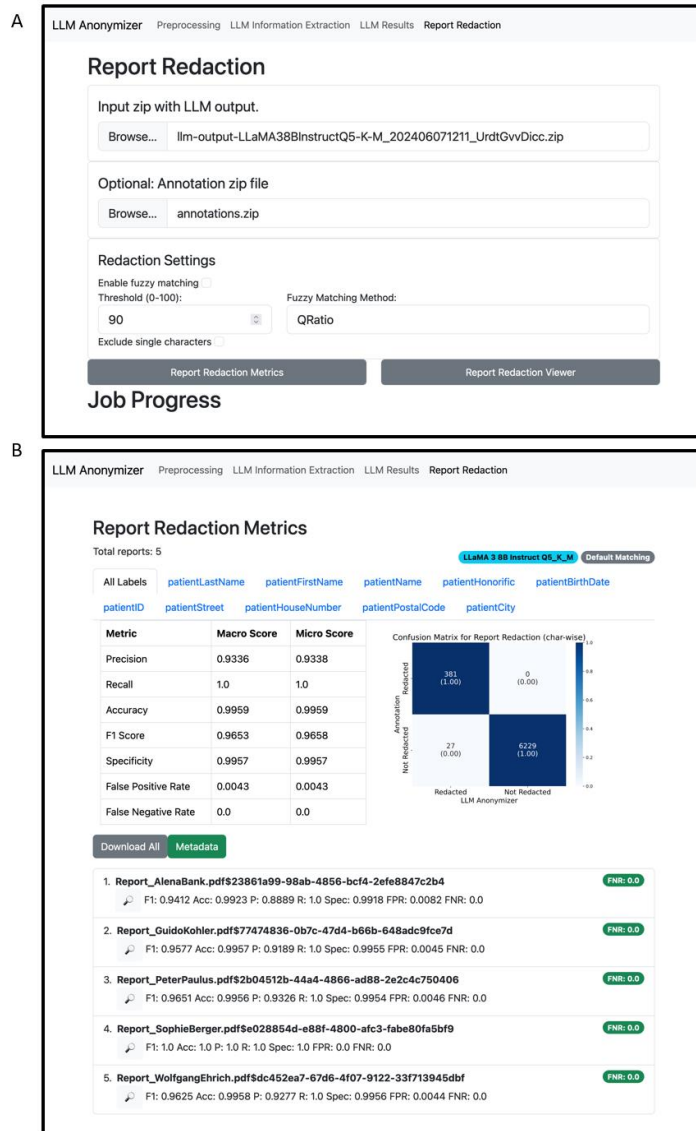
A

LLM Anonymizer Preprocessing LLM Information Extraction LLM Results Report Redaction

Report Redaction

Input zip with LLM output.

Browse... llm-output-LLaMA38BInstructQ5-K-M_202406071211_UrdtGvvDicc.zip

Optional: Annotation zip file

Browse... annotations.zip

Redaction Settings

Enable fuzzy matching

Threshold (0-100):

90

Fuzzy Matching Method:

QRatio

Exclude single characters

Report Redaction Metrics

Report Redaction Viewer

Job Progress

B

LLM Anonymizer Preprocessing LLM Information Extraction LLM Results Report Redaction

Report Redaction Metrics

Total reports: 5

LLaMA 3 8B Instruct Q5_K_M Default Matching

All Labels patientLastName patientFirstName patientName patientHonorific patientBirthDate patientID patientStreet patientHouseNumber patientPostalCode patientCity

| Metric | Macro Score | Micro Score |
|---|---|---|
| Precision | 0.9336 | 0.9338 |
| Recall | 1.0 | 1.0 |
| Accuracy | 0.9959 | 0.9959 |
| F1 Score | 0.9653 | 0.9658 |
| Specificity | 0.9957 | 0.9957 |
| False Positive Rate | 0.0043 | 0.0043 |
| False Negative Rate | 0.0 | 0.0 |

Confusion Matrix for Report Redaction (char-wise)

Annotation

Redacted

Not Redacted

381
(1.00)

0
(0.00)

27
(0.00)

6229
(1.00)

Redacted Not Redacted

LLM Anonymizer

1.0 0.8 0.6 0.4 0.2 0.0

Download All Metadata

1. Report_AlenaBank.pdf$23861a99-98ab-4856-bcf4-2efe8847c2b4 FNR: 0.0
F1: 0.9412 Acc: 0.9923 P: 0.8889 R: 1.0 Spec: 0.9918 FPR: 0.0082 FNR: 0.0

2. Report_GuidoKohler.pdf$77474836-0b7c-47d4-b66b-648adc9fce7d FNR: 0.0
F1: 0.9577 Acc: 0.9957 P: 0.9189 R: 1.0 Spec: 0.9955 FPR: 0.0045 FNR: 0.0

3. Report_PeterPaulus.pdf$2b04512b-44a4-4866-ad88-2e2c4c750406 FNR: 0.0
F1: 0.9651 Acc: 0.9956 P: 0.9326 R: 1.0 Spec: 0.9954 FPR: 0.0046 FNR: 0.0

4. Report_SophieBerger.pdf$e028854d-e88f-4800-afc3-fabe80fa5bf9 FNR: 0.0
F1: 1.0 Acc: 1.0 P: 1.0 R: 1.0 Spec: 1.0 FPR: 0.0 FNR: 0.0

5. Report_WolfgangEhrich.pdf$dc452ea7-67d6-4f07-9122-33f713945dbf FNR: 0.0
F1: 0.9625 Acc: 0.9958 P: 0.9277 R: 1.0 Spec: 0.9956 FPR: 0.0044 FNR: 0.0